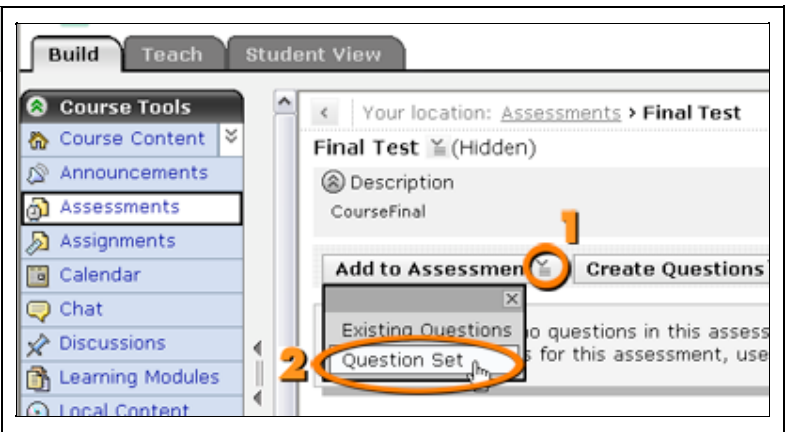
Build Teach Student View

Course Tools
Course Content
Announcements
Assessments
Assignments
Calendar
Chat
Discussions
Learning Modules
Local Content

Your location: Assessments > Final Test

Final Test (Hidden)

Description
CourseFinal

1

Add to Assessmen Create Questions

Existing Questions
Question Set

2

o questions in this assess
s for this assessment, use